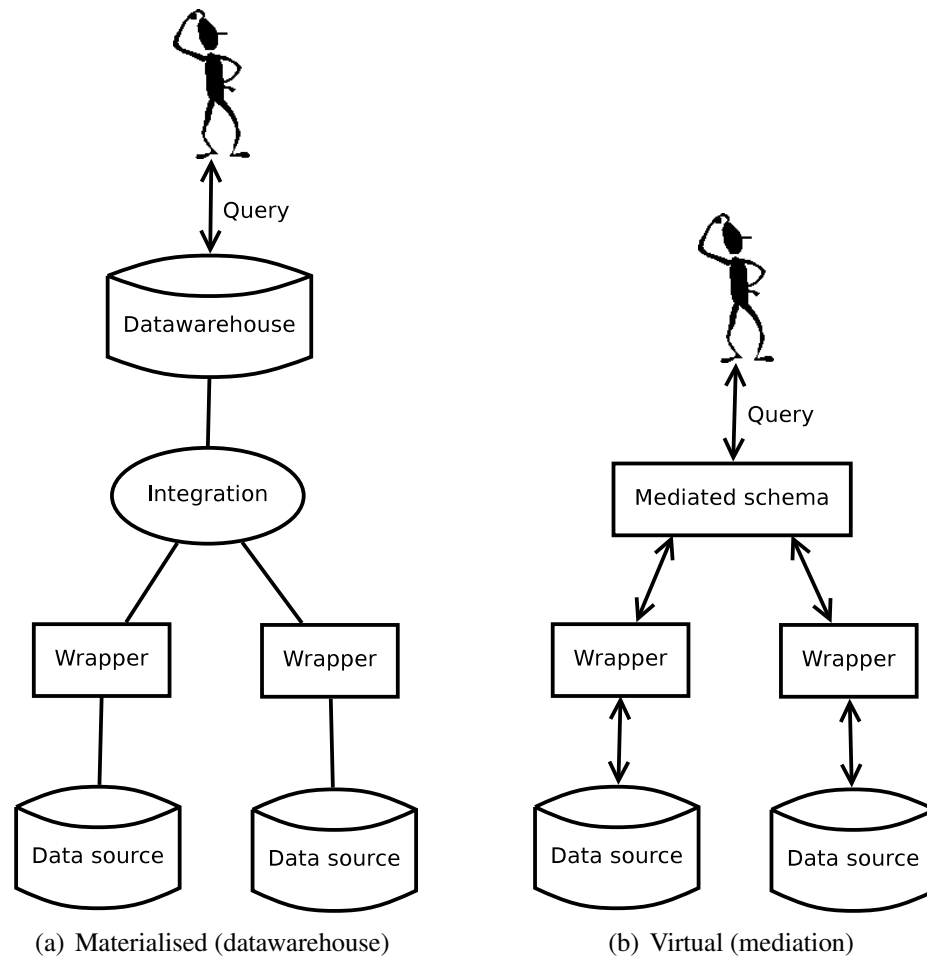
Query

Datawarehouse

Integration

Wrapper

Wrapper

Data source

Data source

(a) Materialised (datawarehouse)

Query

Mediated schema

Wrapper

Wrapper

Data source

Data source

(b) Virtual (mediation)